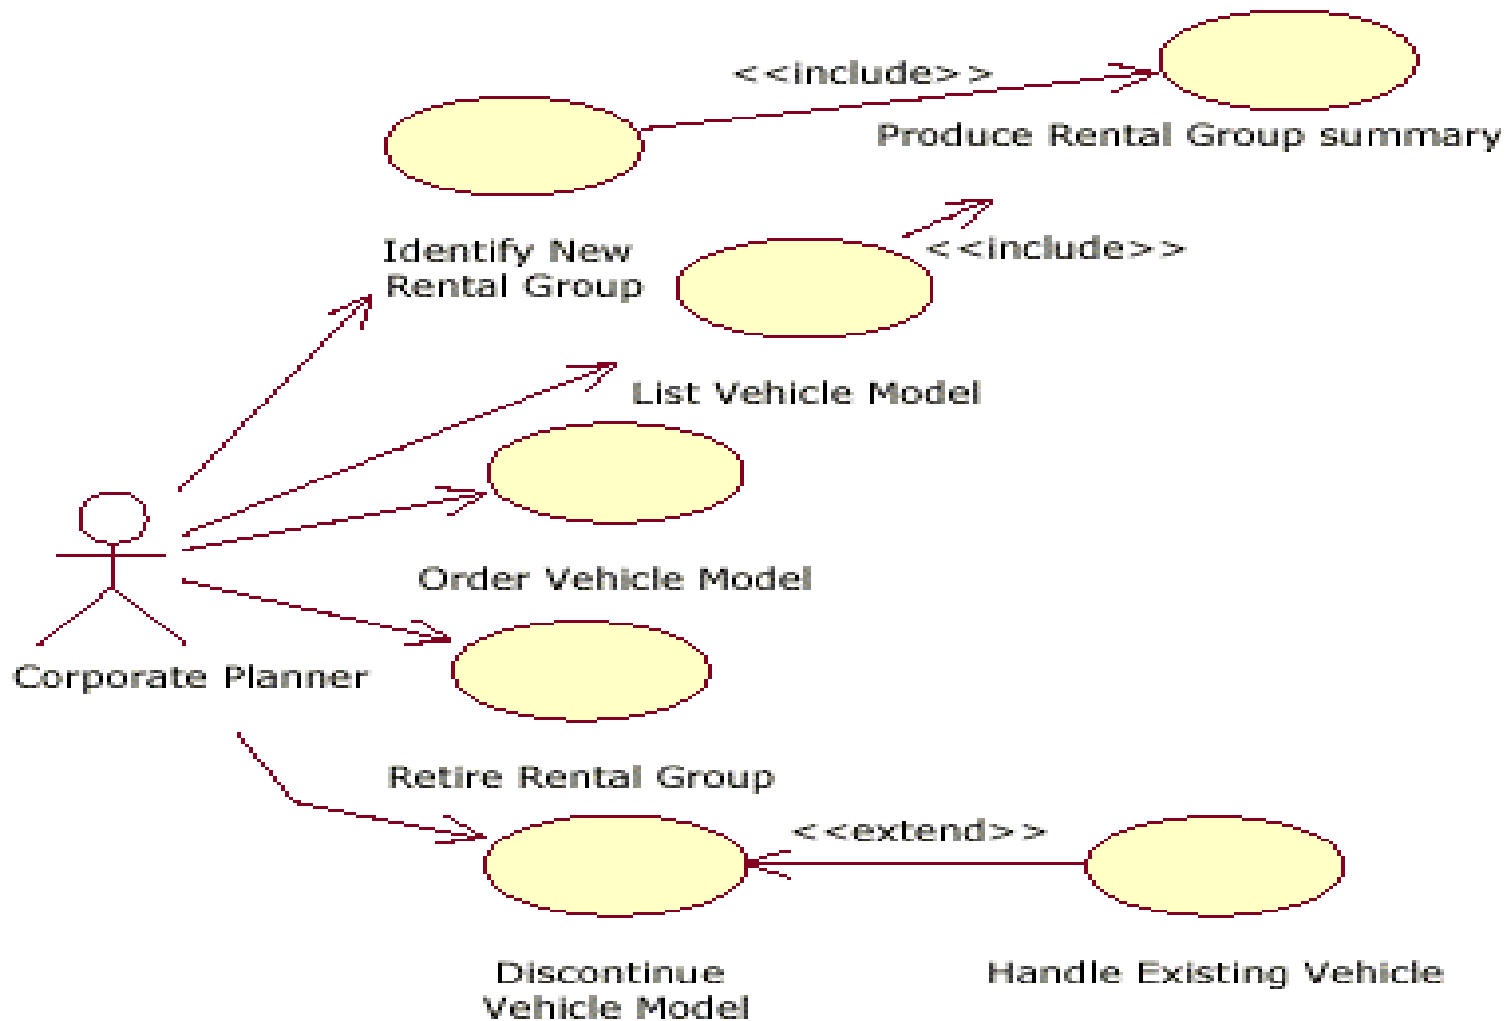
<<include>>

Produce Rental Group summary

Identify New Rental Group

<<include>>

List Vehicle Model

Order Vehicle Model

Corporate Planner

Retire Rental Group

<<extend>>

Discontinue Vehicle Model

Handle Existing Vehicle